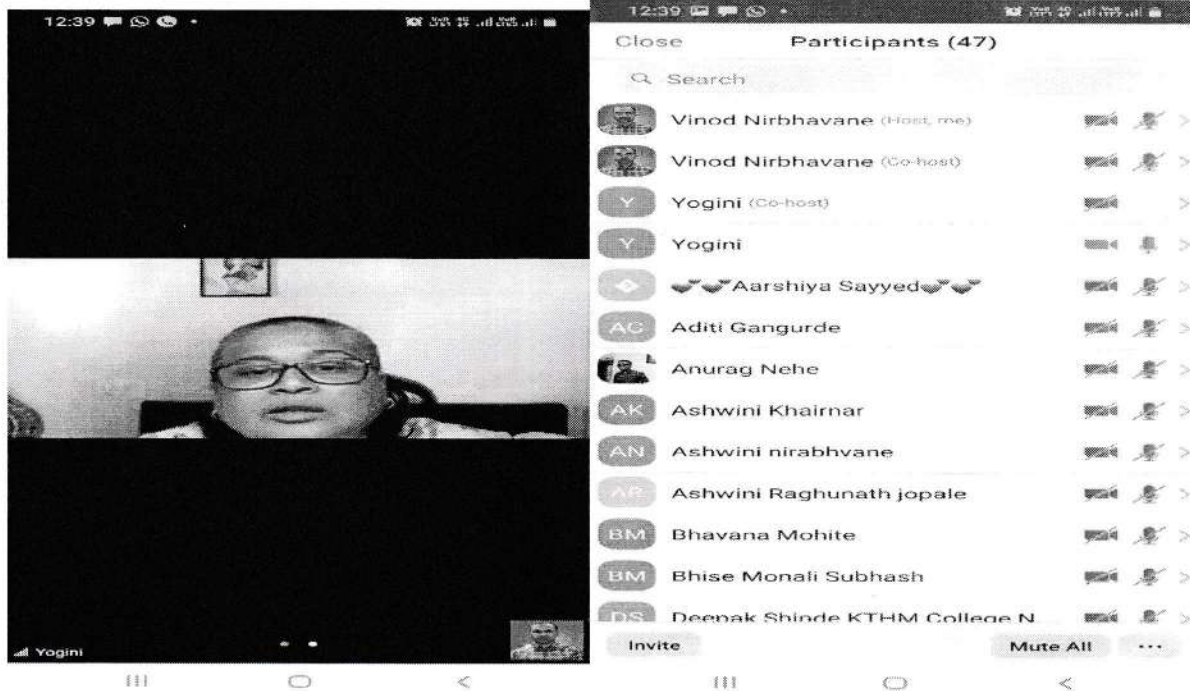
12:39

Yogini

12:39

Close Participants (47)

Search

VN Vinod Nirbhavane (Host, me)

VN Vinod Nirbhavane (Co-host)

Y Yogini (Co-host)

Y Yogini

Aarshiya Sayyed

AG Aditi Gangurde

Anurag Nehe

AK Ashwini Khairnar

AN Ashwini nirabhvane

AR Ashwini Raghunath jopale

BM Bhavana Mohite

BM Bhise Monali Subhash

DS Deepak Shinde KTHM College N

Invite

Mute All

...